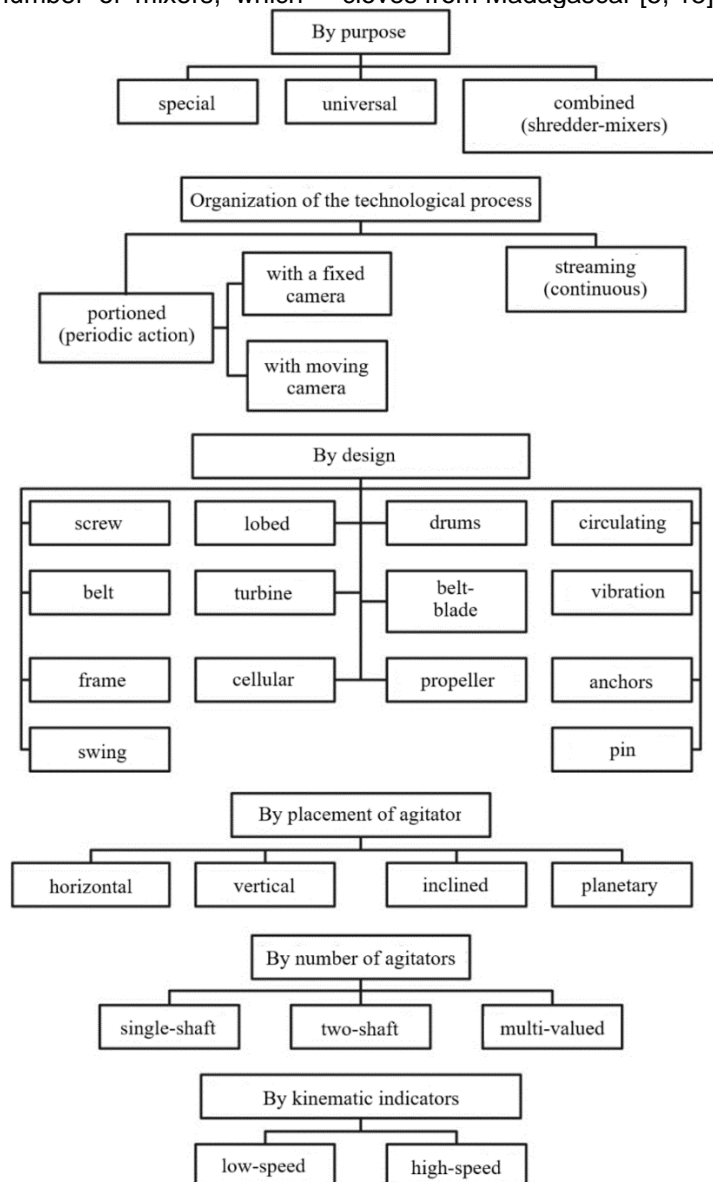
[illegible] number of mixers, which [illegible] cloves from Madagascar [9, 10]

By purpose

special

universal

combined (shredder-mixers)

Organization of the technological process

portioned (periodic action)

with a fixed camera

with moving camera

streaming (continuous)

By design

screw

lobed

drums

circulating

belt

turbine

belt-blade

vibration

frame

cellular

propeller

anchors

swing

pin

By placement of agitator

horizontal

vertical

inclined

planetary

By number of agitators

single-shaft

two-shaft

multi-valued

By kinematic indicators

low-speed

high-speed